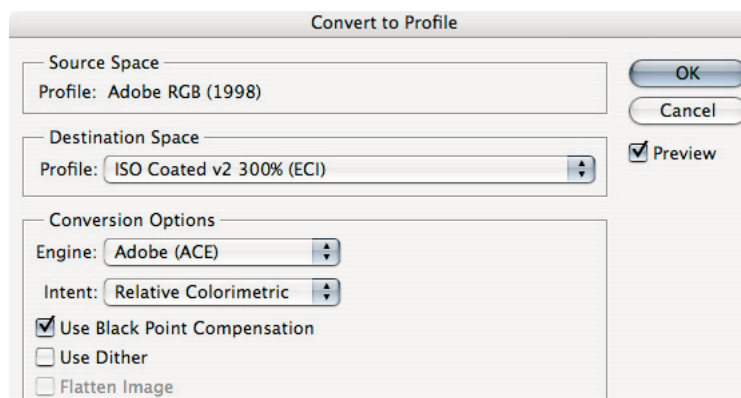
Convert to Profile

Source Space
Profile: Adobe RGB (1998)

Destination Space
Profile: ISO Coated v2 300% (ECI)

Conversion Options
Engine: Adobe (ACE)
Intent: Relative Colorimetric
☑ Use Black Point Compensation
☐ Use Dither
☐ Flatten Image

OK
Cancel
☑ Preview